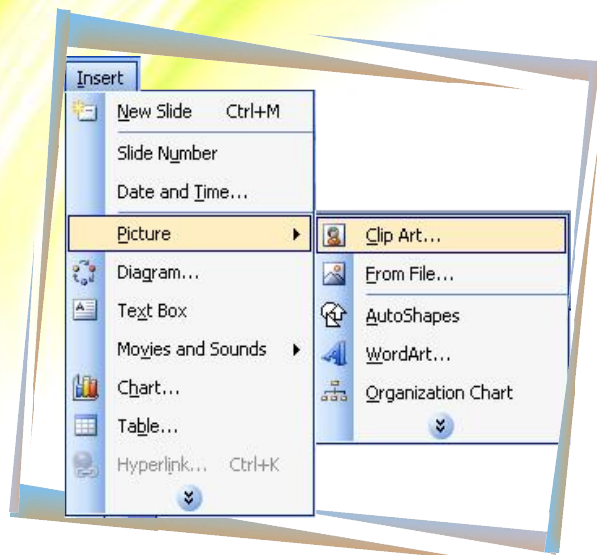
Insert

New Slide Ctrl+M

Slide Number

Date and Time...

Picture

Diagram...

Text Box

Movies and Sounds

Chart...

Table...

Hyperlink... Ctrl+K

Clip Art...

From File...

AutoShapes

WordArt...

Organization Chart